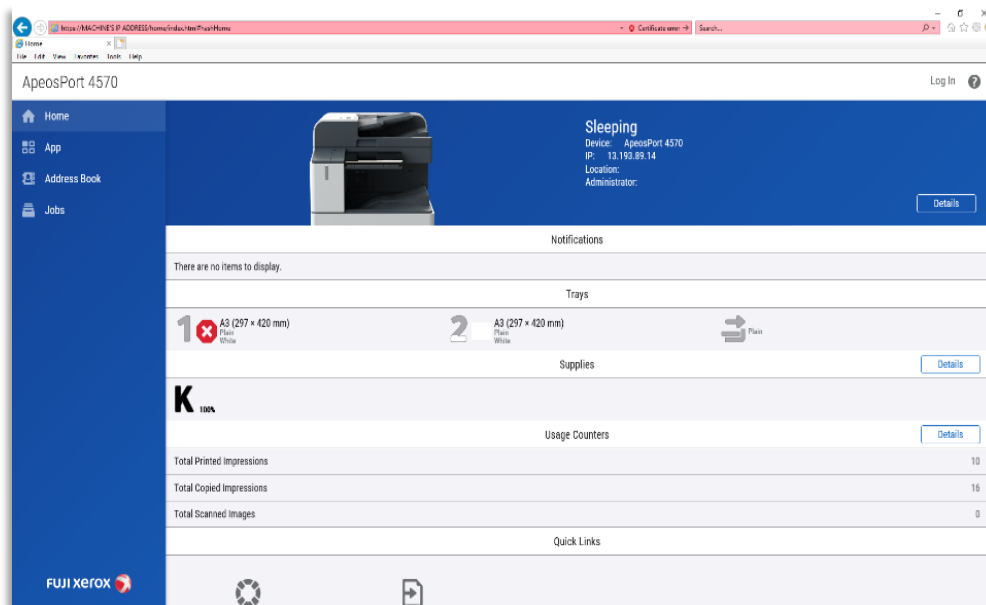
https://MACHINE'S IP ADDRESS/home/index.htm#hashHome
Certificate error
Search...
Home
File Edit View Favorites Tools Help

ApeosPort 4570
Log In

Home
App
Address Book
Jobs

Sleeping
Device: ApeosPort 4570
IP: 13.193.89.14
Location:
Administrator:
Details

Notifications
There are no items to display.

Trays
1 A3 (297 × 420 mm) Plain White
2 A3 (297 × 420 mm) Plain White
Plain

Supplies
Details
K 100%

Usage Counters
Details

| Total Printed Impressions | 10 |
|---|---|
| Total Copied Impressions | 16 |
| Total Scanned Images | 0 |

Quick Links

FUJI XEROX